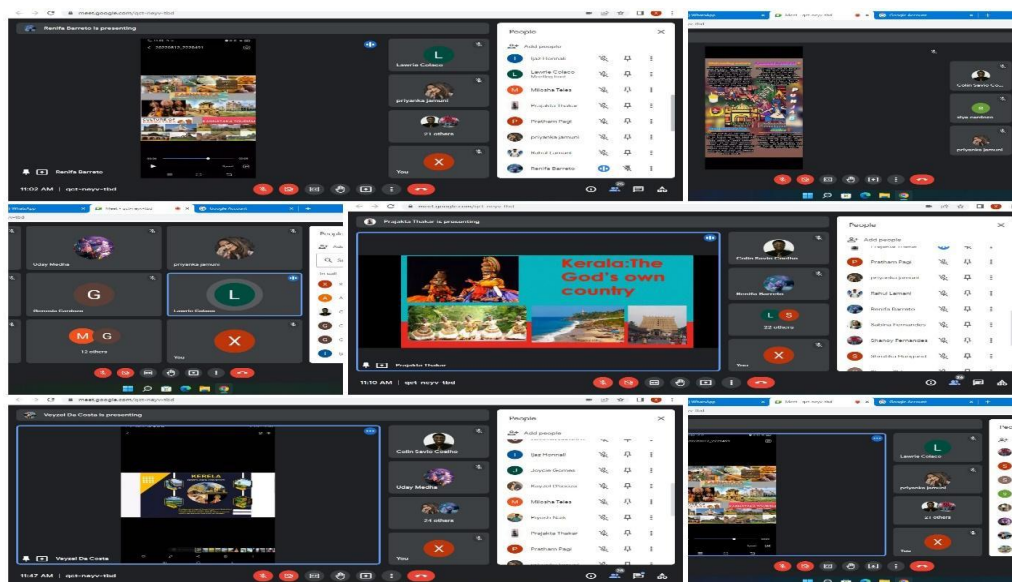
meet.google.com/qct-neyv-tbd

Renifa Barreto is presenting

Lawrie Colaco

priyanka jamuni

21 others

You

Renifa Barreto

11:02 AM | qct-neyv-tbd

People

Add people

Ijaz Honnali

Lawrie Colaco

Milosha Tales

Prajakta Thakar

Pratham Pagi

priyanka jamuni

Rahul Lamani

Renifa Barreto

Colin Savio Co...

priyanka jamuni

Uday Media

priyanka jamuni

Lawrie Colaco

12 others

You

Prajakta Thakar is presenting

Kerala:The God's own country

Colin Savio Coelho

Renifa Barreto

22 others

You

Prajakta Thakar

11:10 AM | qct-neyv-tbd

People

Add people

Pratham Pagi

priyanka jamuni

Rahul Lamani

Renifa Barreto

Sabina Fernandes

Shanoy Fernandes

meet.google.com/qct-neyv-tbd

Veyzel Da Costa is presenting

KERALA

Colin Savio Coelho

Uday Media

24 others

You

Veyzel Da Costa

11:47 AM | qct-neyv-tbd

People

Add people

Ijaz Honnali

Joyce Gomes

Milosha Tales

Prajakta Thakar

Pratham Pagi

Lawrie Colaco

priyanka jamuni

21 others

You